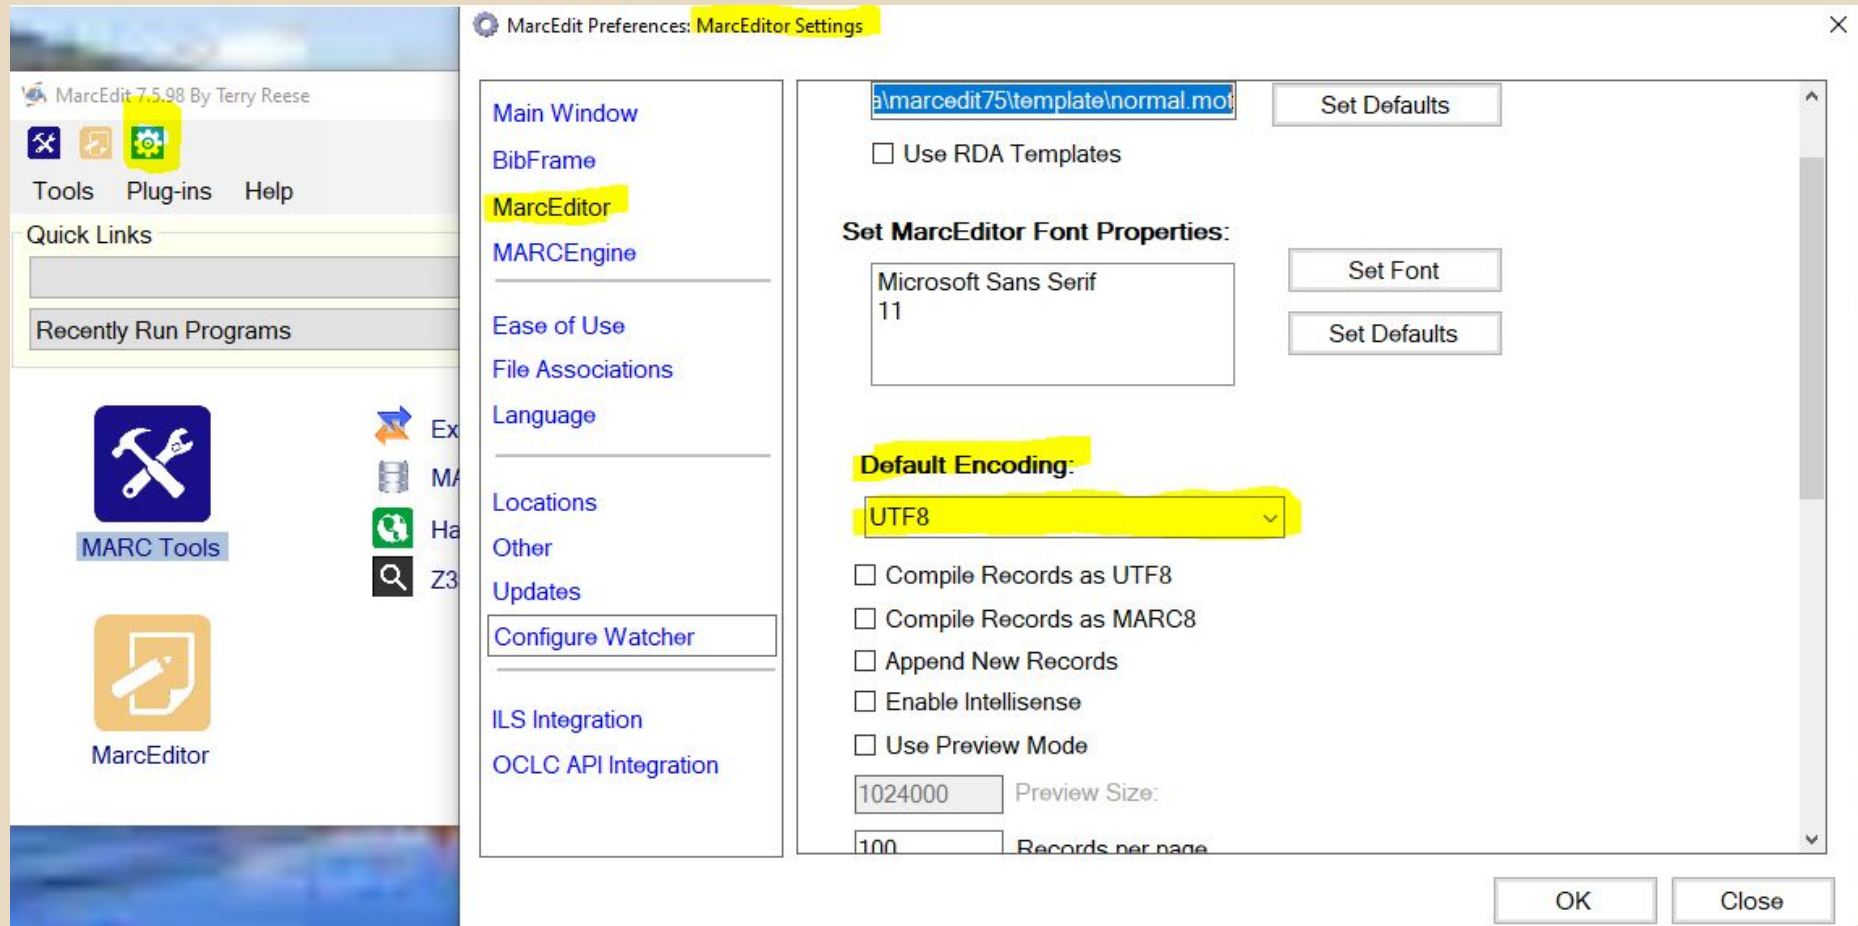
MarcEdit 7.5.98 By Terry Reese

Tools Plug-ins Help

Quick Links

Recently Run Programs

MARC Tools

MarcEditor

Ex
MA
Ha
Z3

MarcEdit Preferences: MarcEditor Settings

×

Main Window
BibFrame
MarcEditor
MARCEngine

Ease of Use
File Associations
Language

Locations
Other
Updates
Configure Watcher

ILS Integration
OCLC API Integration

a\marcedit75\template\normal.mot

Set Defaults

Use RDA Templates

Set MarcEditor Font Properties:

Microsoft Sans Serif
11

Set Font

Set Defaults

Default Encoding:

UTF8

Compile Records as UTF8
Compile Records as MARC8
Append New Records
Enable Intellisense
Use Preview Mode

1024000 Preview Size:

100 Records per page

OK

Close